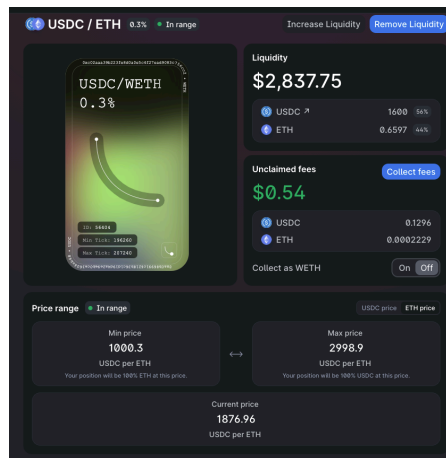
USDC / ETH 0.3% In range

Increase Liquidity Remove Liquidity

USDC/WETH
0.3%

ID: 56424
Min Tick: 194240
Max Tick: 207240

Liquidity
$2,837.75

USDC ↗ 1600 56%
ETH 0.6597 44%

Unclaimed fees
Collect fees
$0.54

USDC 0.1296
ETH 0.0002229

Collect as WETH On Off

Price range In range
USDC price ETH price

Min price
1000.3
USDC per ETH
Your position will be 100% ETH at this price.

⟷

Max price
2998.9
USDC per ETH
Your position will be 100% USDC at this price.

Current price
1876.96
USDC per ETH